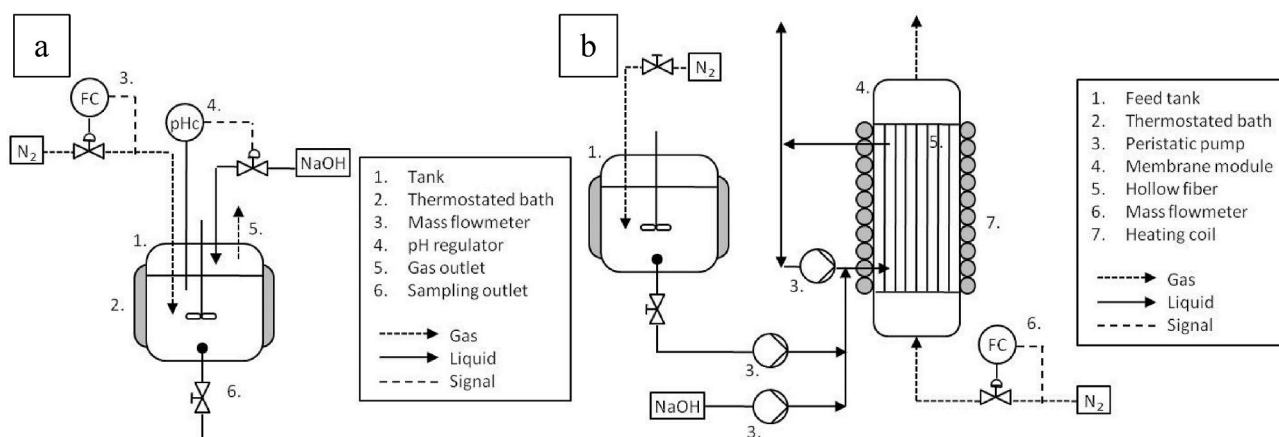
a

FC
3.
$N_2$
pHc
4.
NaOH
5.
1.
2.
6.

1. Tank
2. Thermostated bath
3. Mass flowmeter
4. pH regulator
5. Gas outlet
6. Sampling outlet

Gas
Liquid
Signal

b

$N_2$
1.
4.
5.
7.
3.
3.
NaOH
3.
FC
6.
$N_2$

1. Feed tank
2. Thermostated bath
3. Peristatic pump
4. Membrane module
5. Hollow fiber
6. Mass flowmeter
7. Heating coil

Gas
Liquid
Signal